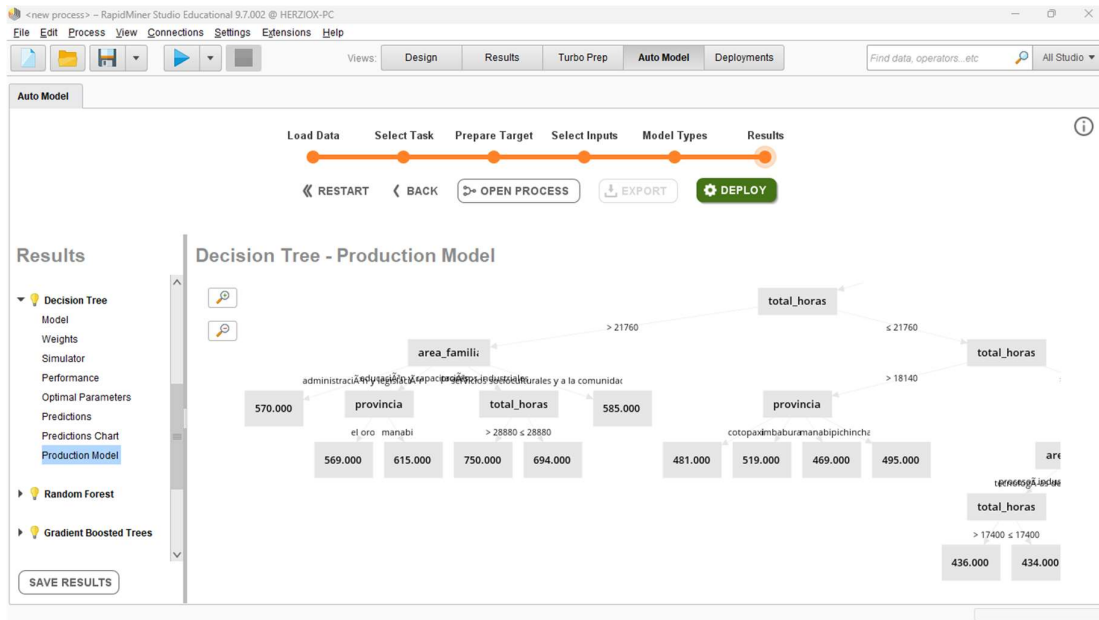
<new process> – RapidMiner Studio Educational 9.7.002 @ HERZIOX-PC

File Edit Process View Connections Settings Extensions Help

Views: Design Results Turbo Prep Auto Model Deployments

Find data, operators...etc

All Studio

Auto Model

Load Data Select Task Prepare Target Select Inputs Model Types Results

RESTART BACK OPEN PROCESS EXPORT DEPLOY

Results

Decision Tree
Model
Weights
Simulator
Performance
Optimal Parameters
Predictions
Predictions Chart
Production Model

Random Forest

Gradient Boosted Trees

SAVE RESULTS

Decision Tree - Production Model

total_horas

> 21760

≤ 21760

area_familia

total_horas

administraciÃ³n y legislaciÃ³n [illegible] servicios socioculturales y a la comunidad

> 18140

570.000

provincia

total_horas

585.000

provincia

are

el oro manabi

> 28880 ≤ 28880

cotopaxi imbabura manabi pichincha

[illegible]

569.000

615.000

750.000

694.000

481.000

519.000

469.000

495.000

total_horas

> 17400 ≤ 17400

436.000

434.000